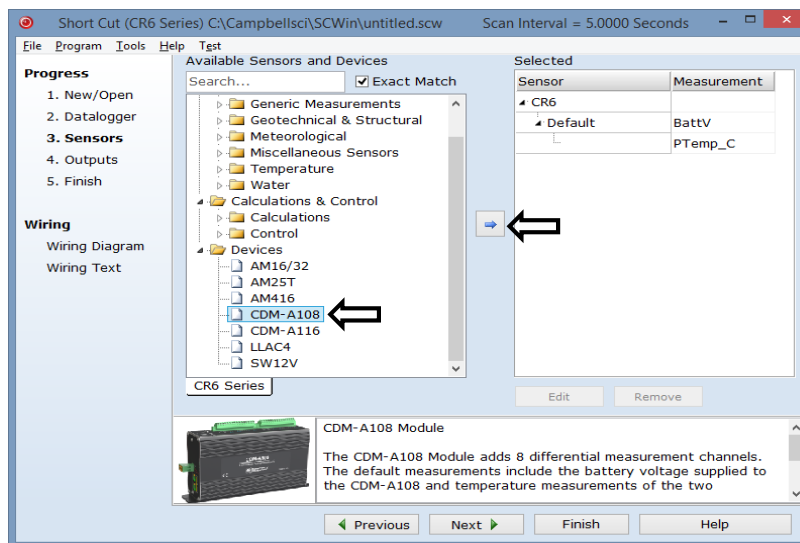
Short Cut (CR6 Series) C:\Campbellsci\SCWin\untitled.scw Scan Interval = 5.0000 Seconds

File Program Tools Help Test

Progress
1. New/Open
2. Datalogger
3. Sensors
4. Outputs
5. Finish

Wiring
Wiring Diagram
Wiring Text

Available Sensors and Devices
Search...
Exact Match

Generic Measurements
Geotechnical & Structural
Meteorological
Miscellaneous Sensors
Temperature
Water
Calculations & Control
Calculations
Control
Devices
AM16/32
AM25T
AM416
CDM-A108
CDM-A116
LLAC4
SW12V

CR6 Series

Selected

| Sensor | Measurement |
|---|---|
| CR6 | |
| Default | BattV |
| | PTemp_C |

Edit Remove

CDM-A108 Module

The CDM-A108 Module adds 8 differential measurement channels. The default measurements include the battery voltage supplied to the CDM-A108 and temperature measurements of the two

Previous Next Finish Help